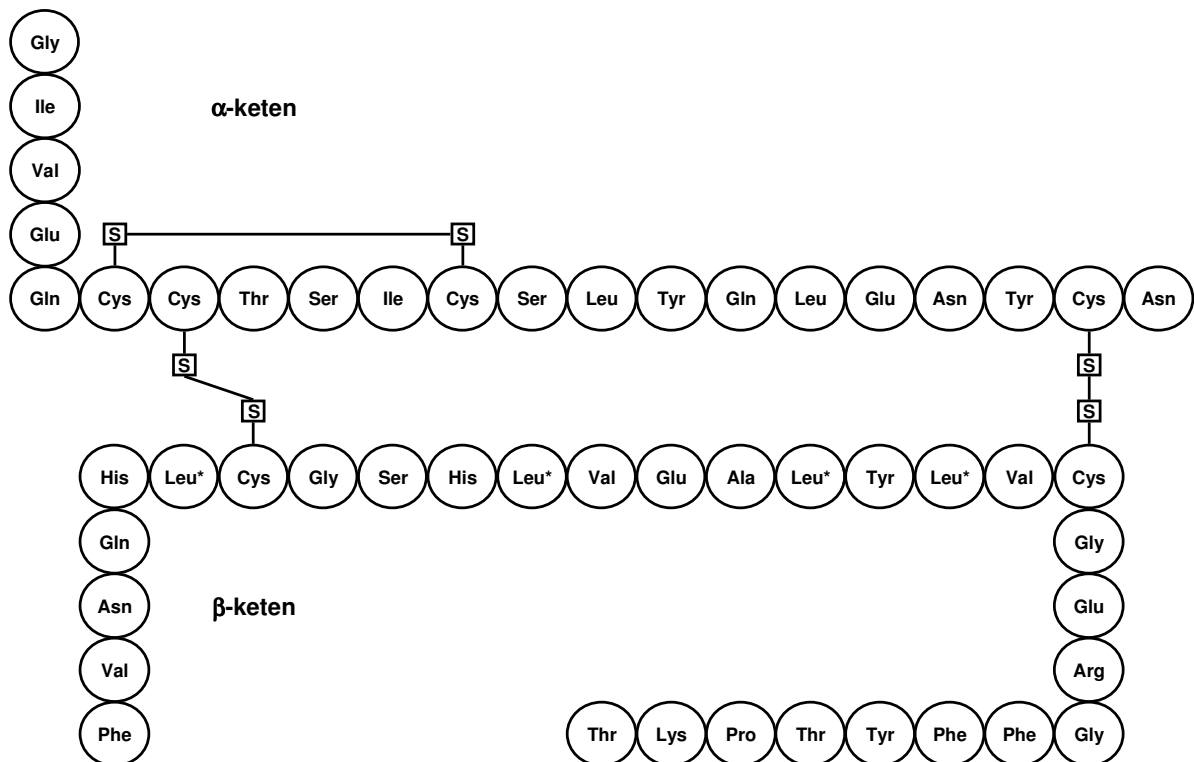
Gly
Ile
Val
Glu
Gln Cys Cys Thr Ser Ile Cys Ser Leu Tyr Gln Leu Glu Asn Tyr Cys Asn

α-keten

S S
S S
S S

His Leu* Cys Gly Ser His Leu* Val Glu Ala Leu* Tyr Leu* Val Cys
Gln
Asn
Val
Phe

β-keten

Gly
Glu
Arg
Thr Lys Pro Thr Tyr Phe Phe Gly